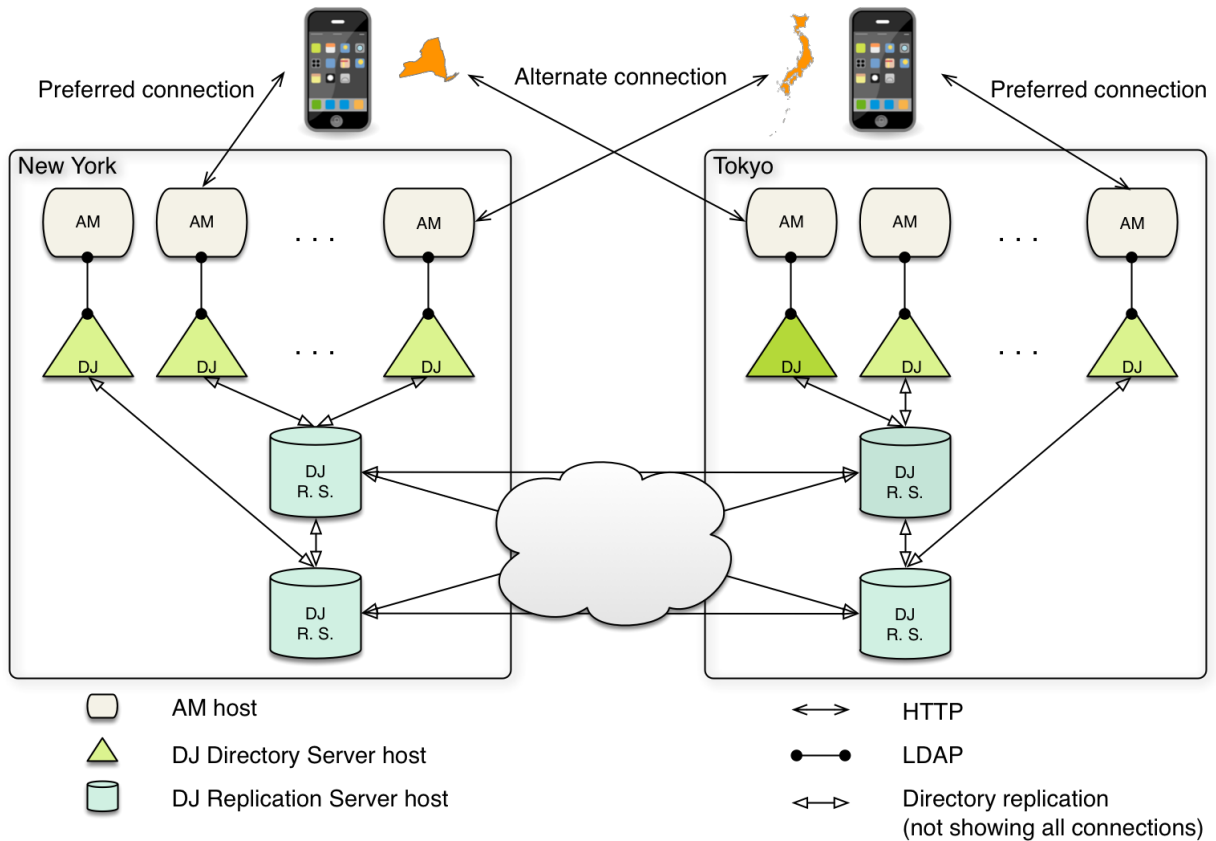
Preferred connection

Alternate connection

Preferred connection

New York

AM

AM

. . .

AM

DJ

DJ

. . .

DJ

DJ
R. S.

DJ
R. S.

Tokyo

AM

AM

. . .

AM

DJ

DJ

. . .

DJ

DJ
R. S.

DJ
R. S.

AM host

DJ Directory Server host

DJ Replication Server host

HTTP

LDAP

Directory replication
(not showing all connections)